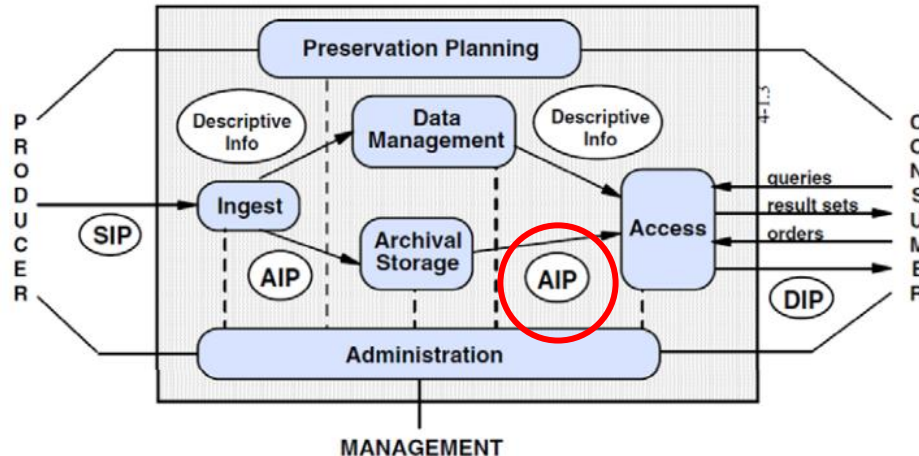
Preservation Planning

PRODUCER

Descriptive Info

Data Management

Descriptive Info

4-1.3

CONSUMER

Ingest

SIP

AIP

Archival Storage

AIP

queries

result sets

orders

Access

DIP

Administration

MANAGEMENT